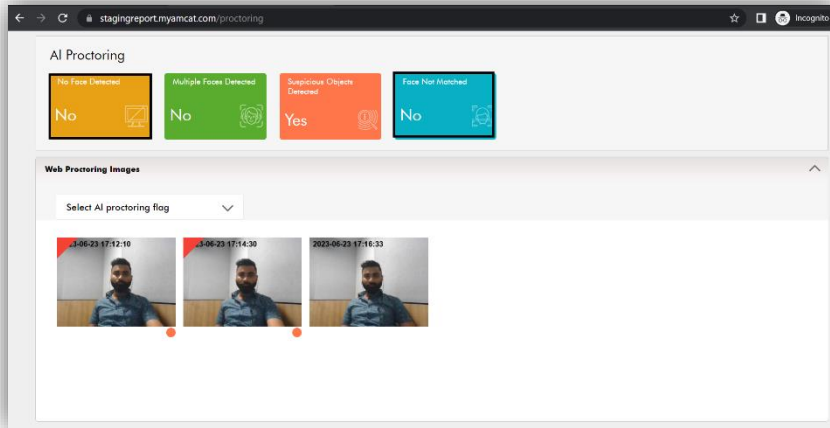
stagingreport.myamcat.com/proctoring

Incognito

AI Proctoring

No Face Detected
No

Multiple Faces Detected
No

Suspicious Objects Detected
Yes

Face Not Matched
No

Web Proctoring Images

Select AI proctoring flag

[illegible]3-06-23 17:12:10

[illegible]3-06-23 17:14:30

2023-06-23 17:16:33